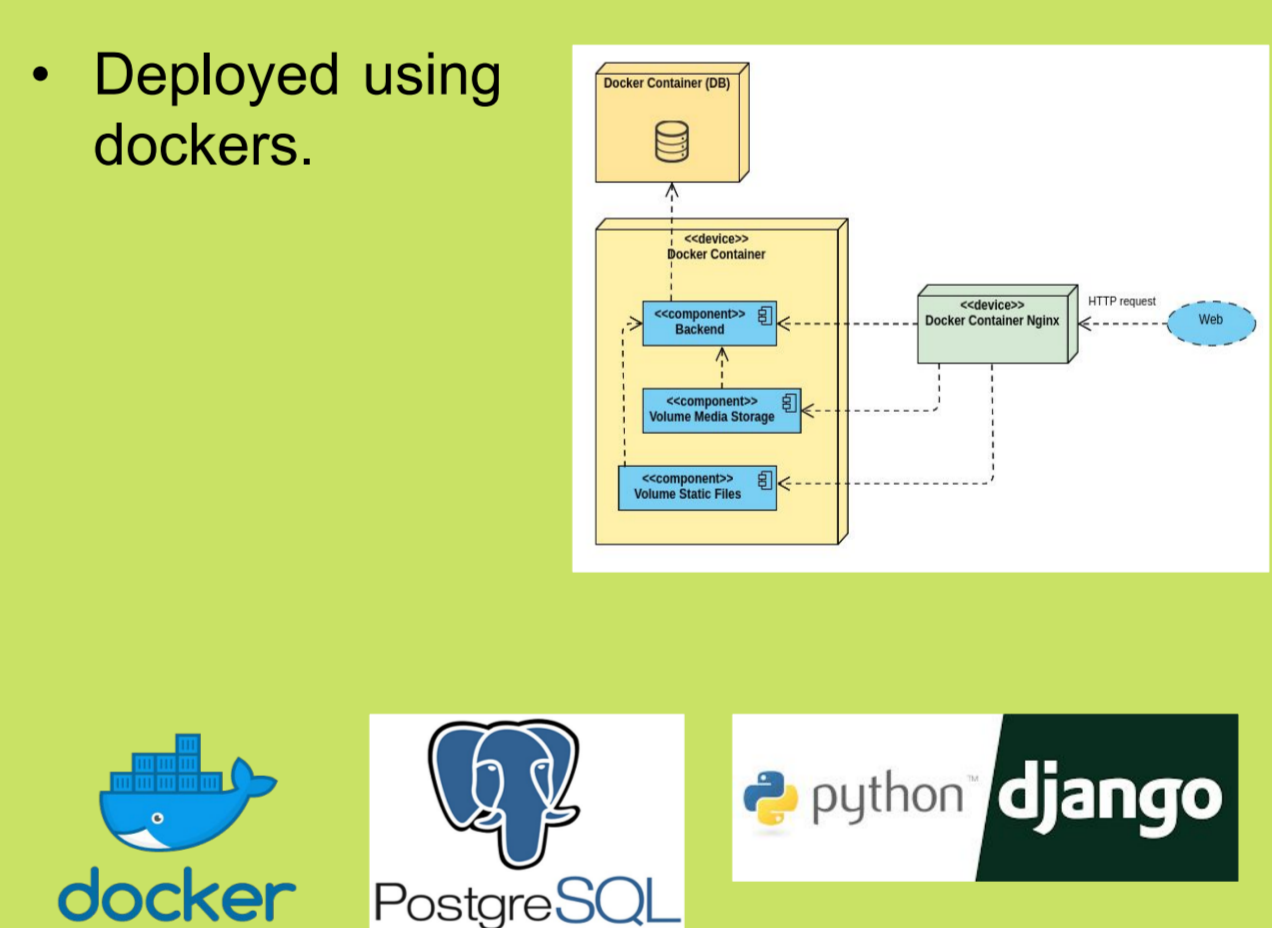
• Deployed using dockers.

Docker Container (DB)

<<device>>
Docker Container

<<component>>
Backend

<<component>>
Volume Media Storage

<<component>>
Volume Static Files

<<device>>
Docker Container Nginx

HTTP request

Web

docker

PostgreSQL

python™

django